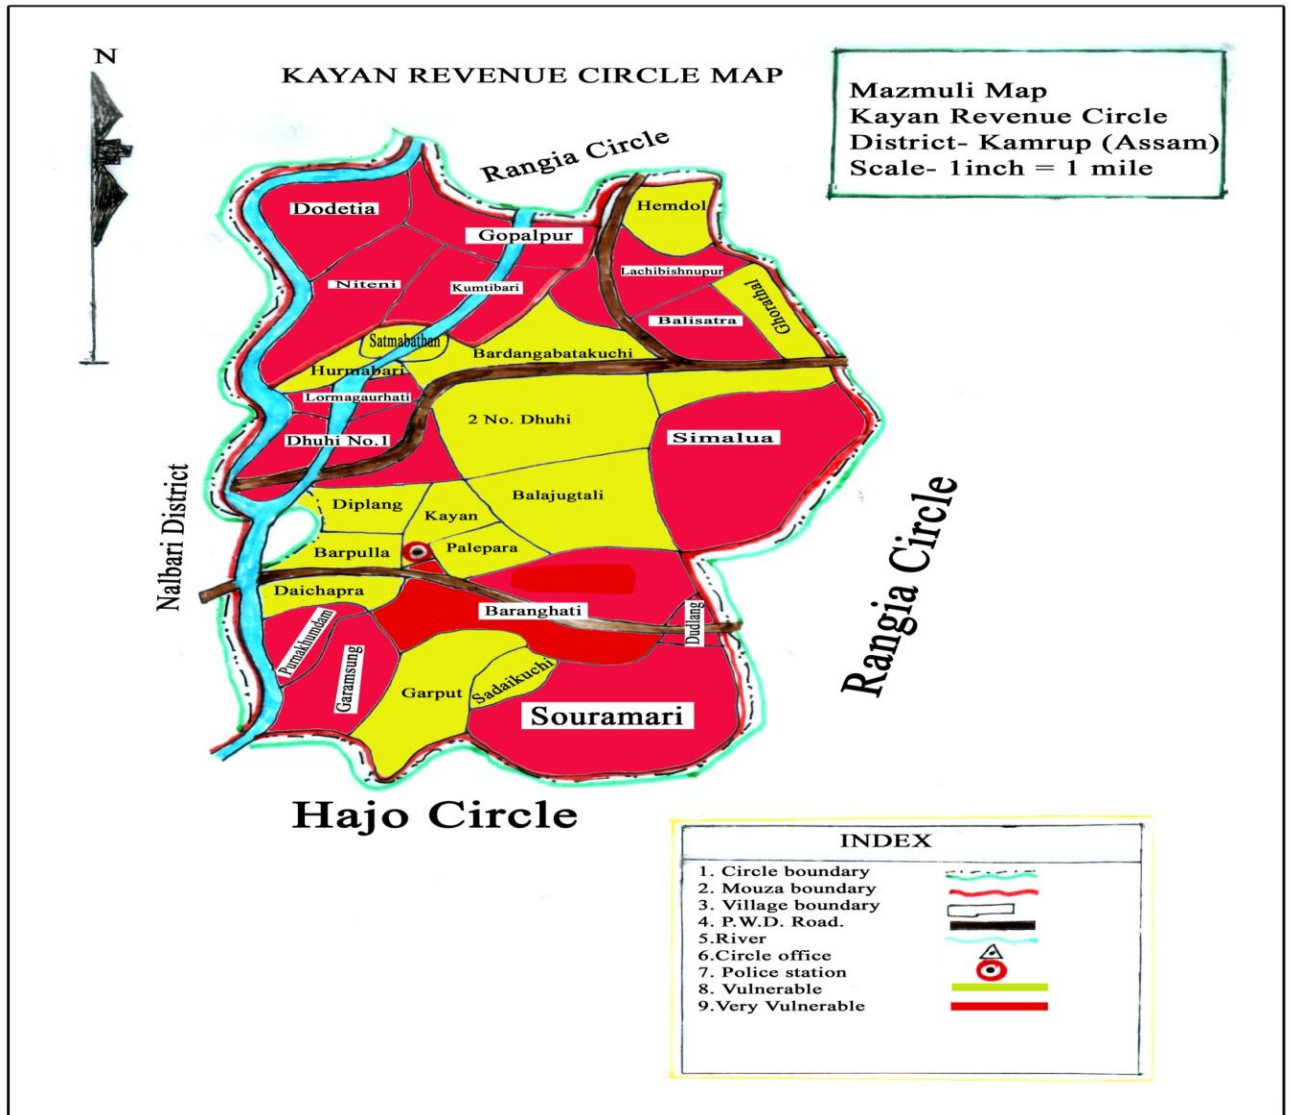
N

KAYAN REVENUE CIRCLE MAP

Mazmuli Map
Kayan Revenue Circle
District- Kamrup (Assam)
Scale- 1inch = 1 mile

Rangia Circle

Dodetia
Gopalpur
Hemdol
Niteni
Kumtibari
Lachibishnupur
Ghoramal
Balisatra
Satmabathan
Bardangabatakuchi
Hurmabari
Lormagaurhati
2 No. Dhuhi
Dhuhi No.1
Simalua
Diplang
Kayan
Balajugtali
Barpulla
Palepara
Daichapra
Baranghati
Dudlang
Pumakhundam
Garamsung
Garput
Sadaikuchi
Souramari

Nalbari District

Rangia Circle

Hajo Circle

INDEX
1. Circle boundary
2. Mouza boundary
3. Village boundary
4. P.W.D. Road.
5.River
6.Circle office
7. Police station
8. Vulnerable
9.Very Vulnerable